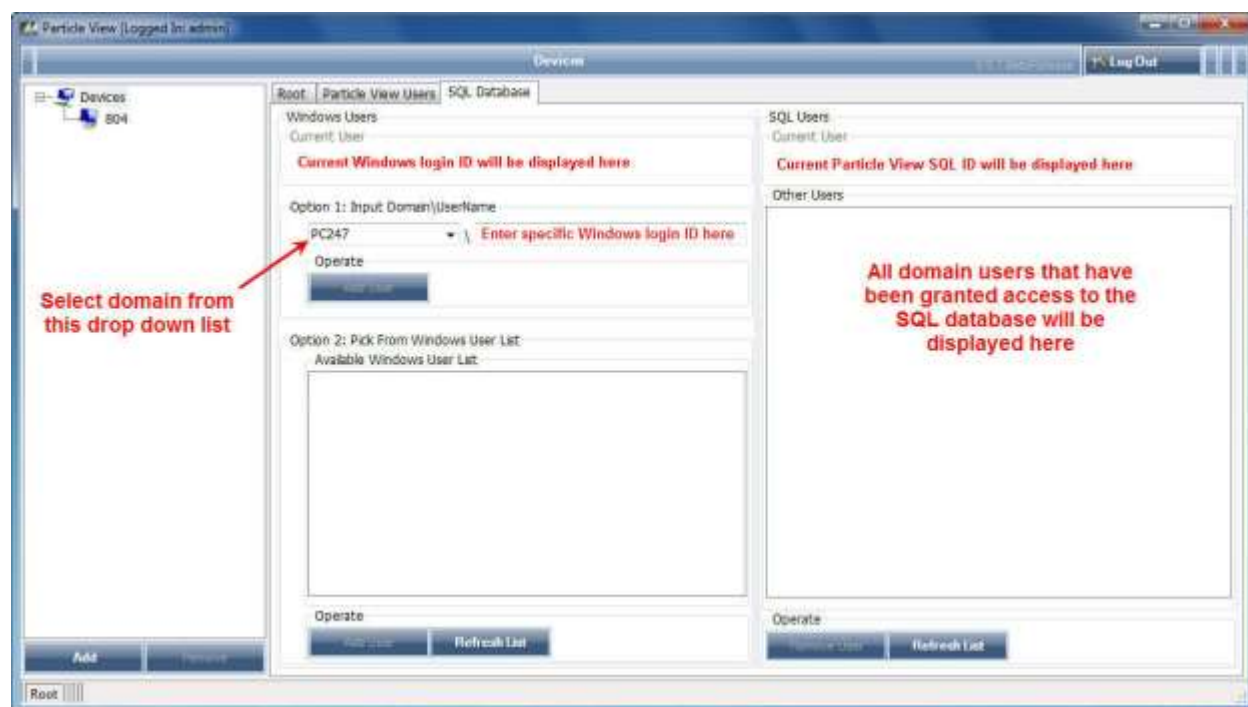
Particle View [Logged In: admin]

Devices

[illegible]

Log Out

Devices

804

Root

Particle View Users

SQL Database

Windows Users

Current User

Current Windows login ID will be displayed here

Option 1: Input Domain\UserName

PC247

\

Enter specific Windows login ID here

Operate

Add User

Select domain from this drop down list

Option 2: Pick From Windows User List

Available Windows User List

Operate

Add User

Refresh List

SQL Users

Current User

Current Particle View SQL ID will be displayed here

Other Users

All domain users that have been granted access to the SQL database will be displayed here

Operate

Remove User

Refresh List

Add

Remove

Root